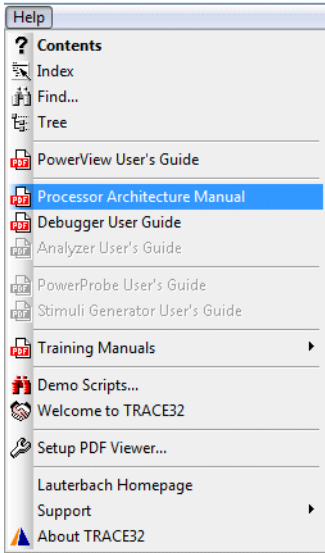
Help
? Contents
Index
Find...
Tree
PowerView User's Guide
Processor Architecture Manual
Debugger User Guide
Analyzer User's Guide
PowerProbe User's Guide
Stimuli Generator User's Guide
Training Manuals
Demo Scripts...
Welcome to TRACE32
Setup PDF Viewer...
Lauterbach Homepage
Support
About TRACE32